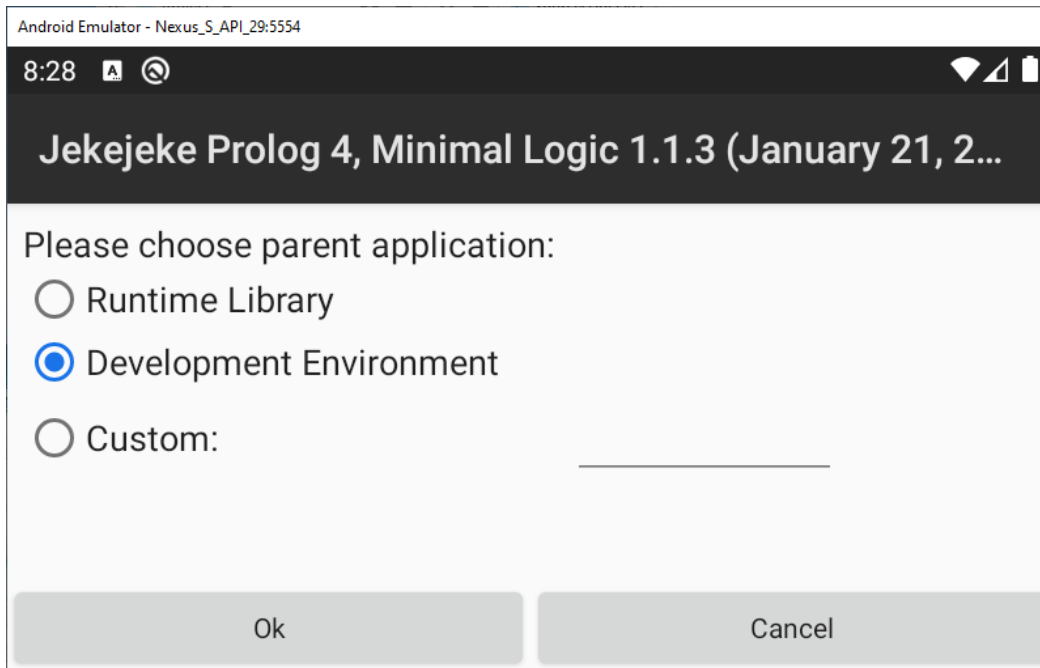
Android Emulator - Nexus_S_API_29:5554

8:28

Jekejeke Prolog 4, Minimal Logic 1.1.3 (January 21, 2...

Please choose parent application:

Runtime Library

Development Environment

Custom:

Ok

Cancel